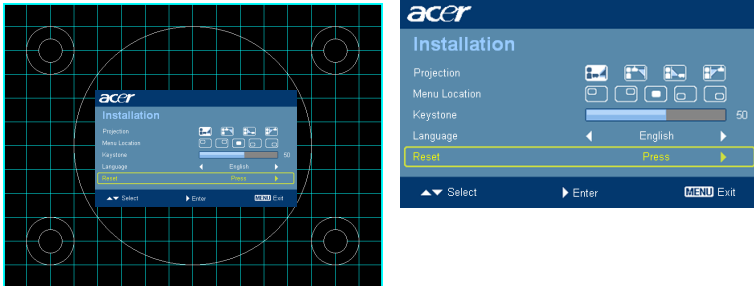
acer
Installation
Projection
Menu Location
Keystone 50
Language English
Reset Press
Select Enter MENU Exit

acer
Installation
Projection
Menu Location
Keystone 50
Language English
Reset Press
Select Enter MENU Exit